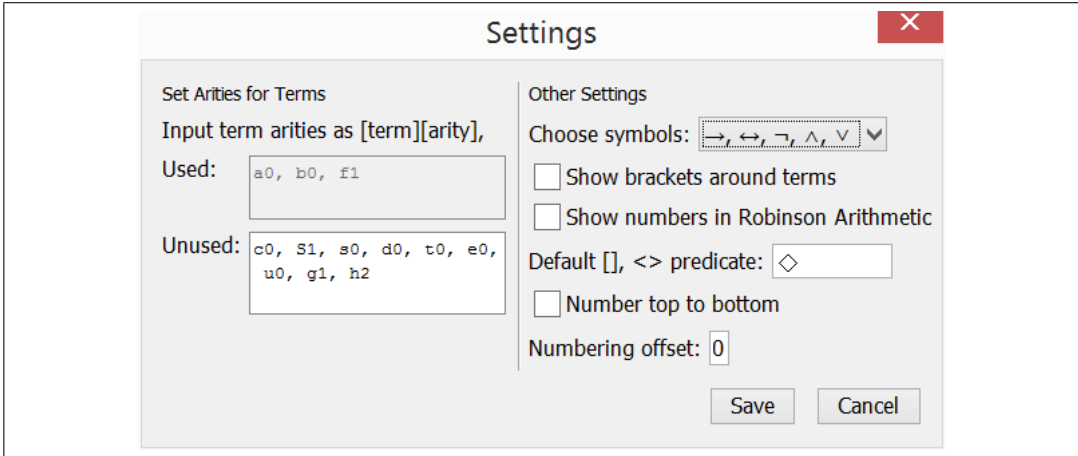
Settings

Set Arities for Terms

Input term arities as [term][arity],

Used: a0, b0, f1

Unused: c0, S1, s0, d0, t0, e0, u0, g1, h2

Other Settings

Choose symbols: $\rightarrow$, $\leftrightarrow$, $\neg$, $\wedge$, $\vee$

Show brackets around terms

Show numbers in Robinson Arithmetic

Default [], <> predicate: $\diamond$

Number top to bottom

Numbering offset: 0

Save

Cancel